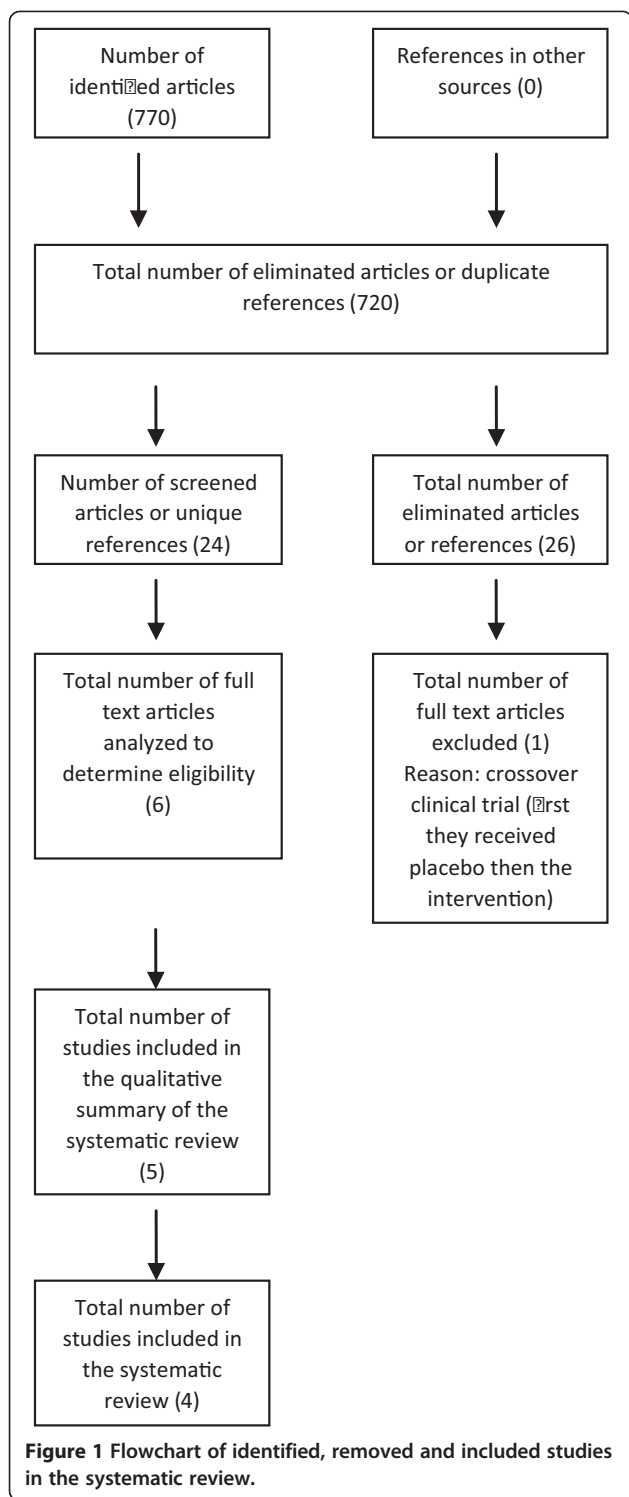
Number of identi⍰ed articles (770)

References in other sources (0)

Total number of eliminated articles or duplicate references (720)

Number of screened articles or unique references (24)

Total number of eliminated articles or references (26)

Total number of full text articles analyzed to determine eligibility (6)

Total number of full text articles excluded (1) Reason: crossover clinical trial (⍰rst they received placebo then the intervention)

Total number of studies included in the qualitative summary of the systematic review (5)

Total number of studies included in the systematic review (4)

**Figure 1** Flowchart of identified, removed and included studies in the systematic review.